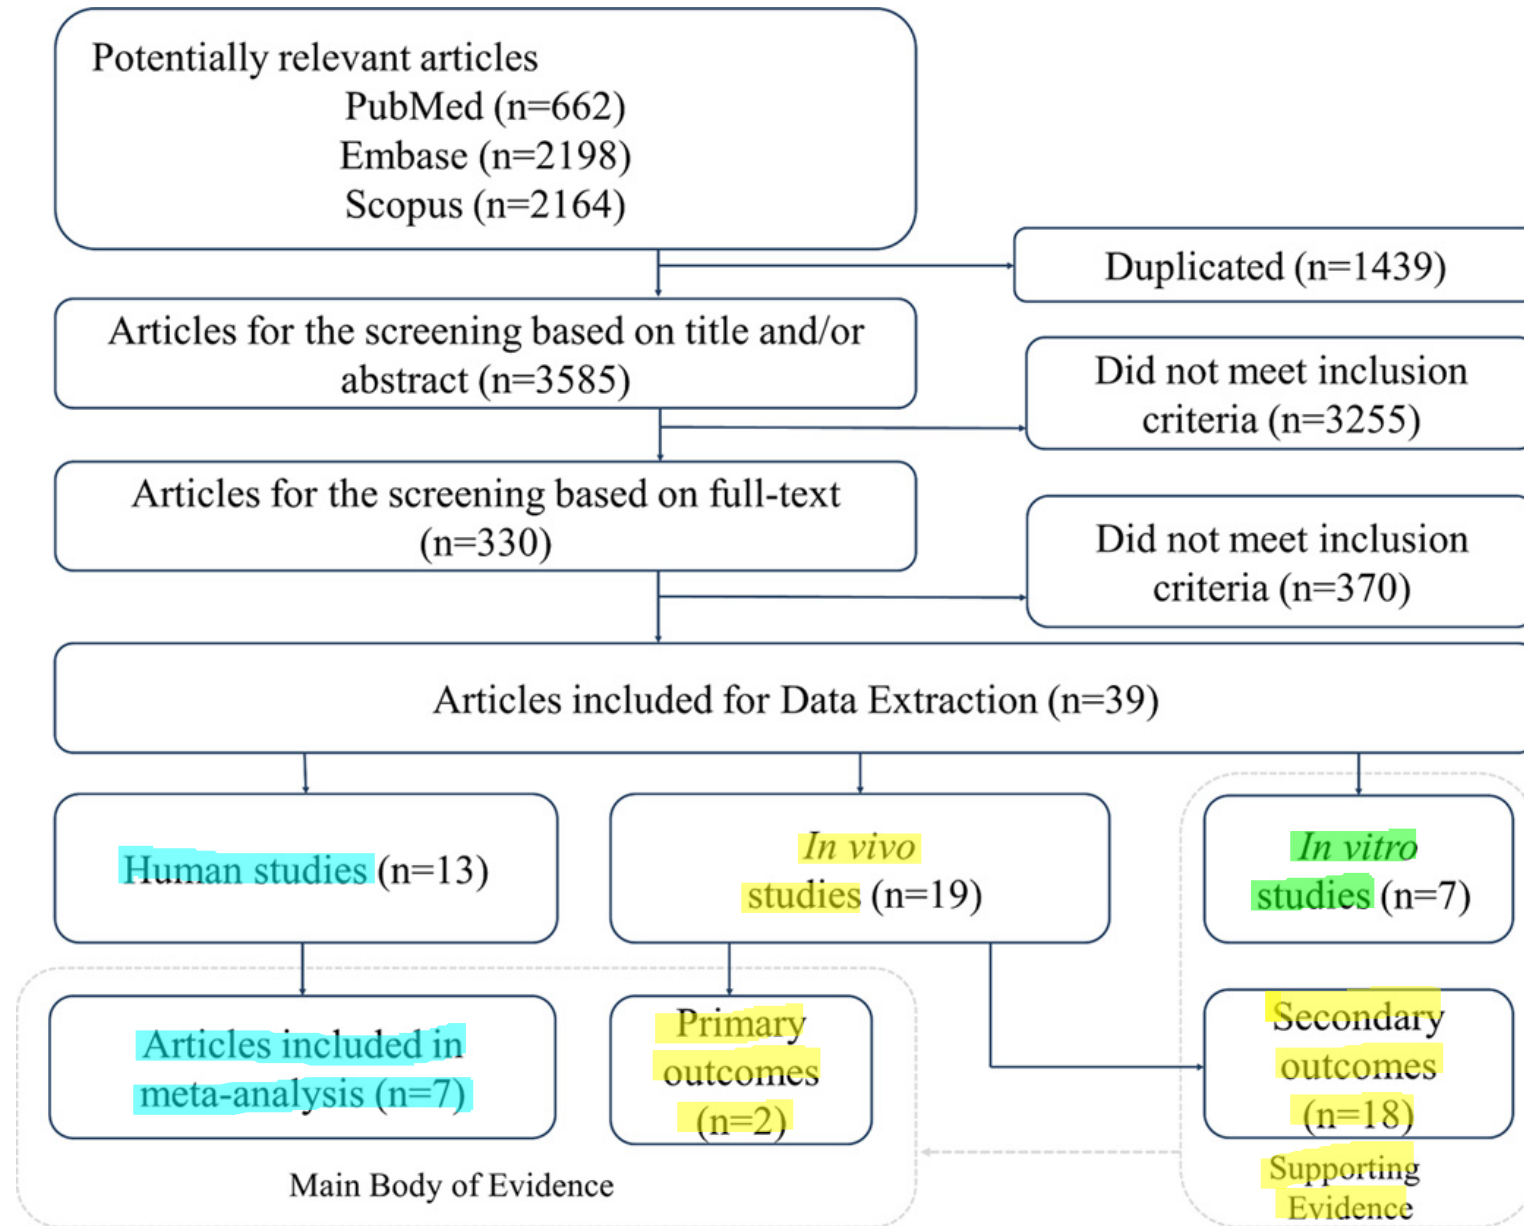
Potentially relevant articles
PubMed (n=662)
Embase (n=2198)
Scopus (n=2164)

Duplicated (n=1439)

Articles for the screening based on title and/or abstract (n=3585)

Did not meet inclusion criteria (n=3255)

Articles for the screening based on full-text (n=330)

Did not meet inclusion criteria (n=370)

Articles included for Data Extraction (n=39)

Human studies (n=13)

In vivo studies (n=19)

In vitro studies (n=7)

Articles included in meta-analysis (n=7)

Primary outcomes (n=2)

Secondary outcomes (n=18)

Main Body of Evidence

Supporting Evidence